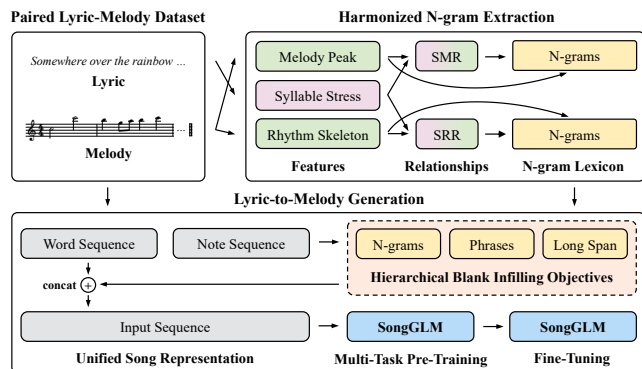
Paired Lyric-Melody Dataset

Somewhere over the rainbow ...

Lyric

Melody

Harmonized N-gram Extraction

Melody Peak

Syllable Stress

Rhythm Skeleton

SMR

SRR

N-grams

N-grams

Features

Relationships

N-gram Lexicon

Lyric-to-Melody Generation

Word Sequence

Note Sequence

concat

N-grams

Phrases

Long Span

Hierarchical Blank Infilling Objectives

Input Sequence

SongGLM

SongGLM

Unified Song Representation

Multi-Task Pre-Training

Fine-Tuning